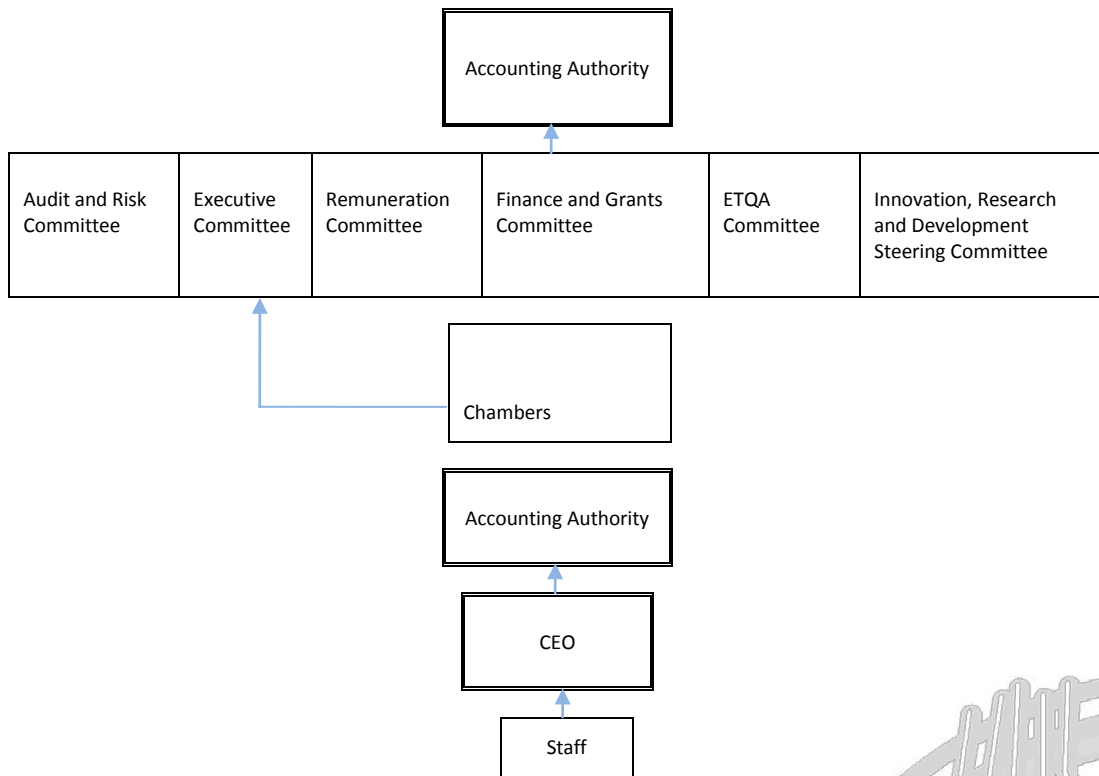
Accounting Authority

Audit and Risk Committee

Executive Committee

Remuneration Committee

Finance and Grants Committee

ETQA Committee

Innovation, Research and Development Steering Committee

Chambers

Accounting Authority

CEO

Staff